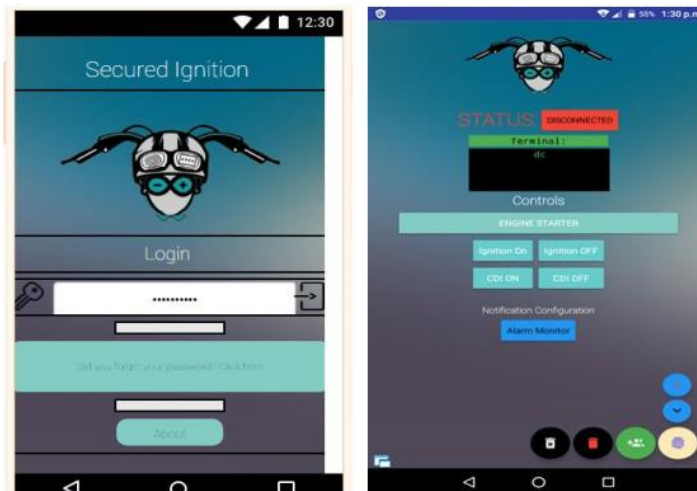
12:30

Secured Ignition

Login

...........

Did you forgot your password? Click here

About

55% 1:30 p.m

STATUS: DISCONNECTED

Terminal:
dc

Controls

ENGINE STARTER

Ignition On Ignition OFF

CDI ON CDI OFF

Notification Configuration

Alarm Monitor